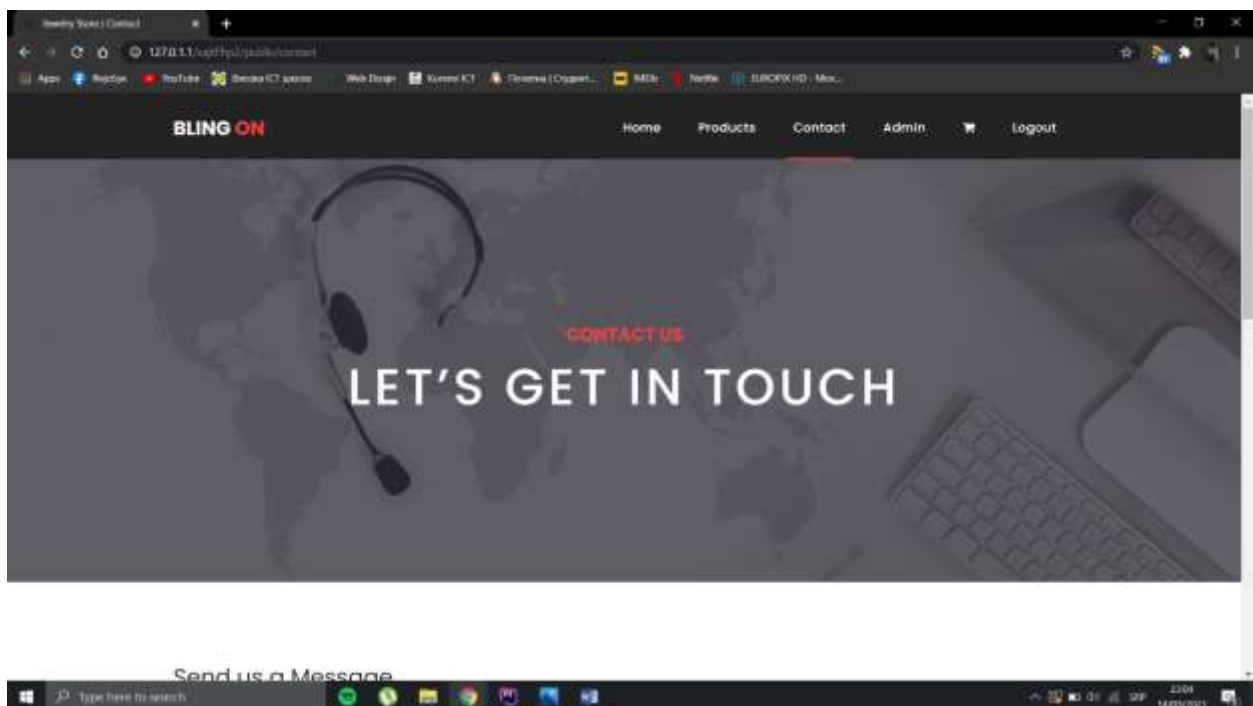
Jewelry Store | Contact

127.0.1.1/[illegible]/public/contact

Apps Fejsbuk YouTube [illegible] Web Design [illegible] Netflix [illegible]

BLING ON

Home Products Contact Admin Logout

CONTACT US

LET'S GET IN TOUCH

Send us a Message

Type here to search

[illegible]